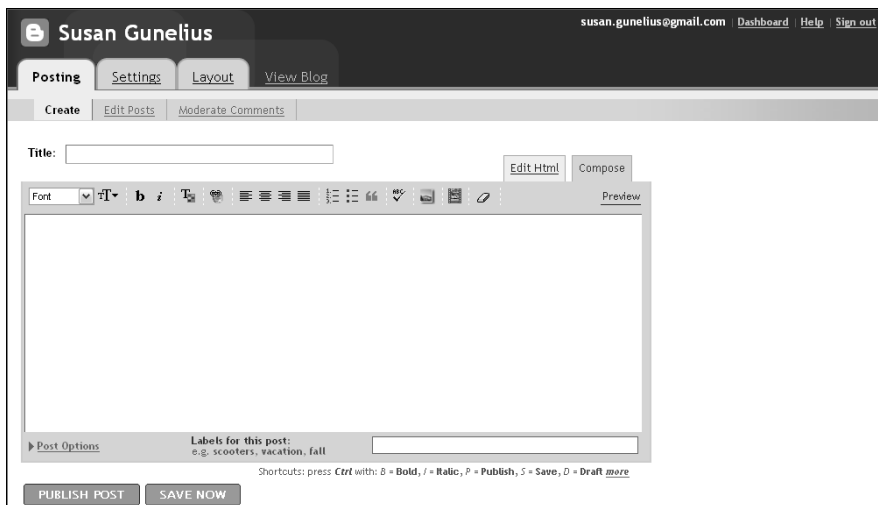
Susan Gunelius

susan.gunelius@gmail.com | Dashboard | Help | Sign out

Posting Settings Layout View Blog

Create Edit Posts Moderate Comments

Title:

Edit Html Compose

Font

Preview

Post Options

Labels for this post:
e.g. scooters, vacation, fall

Shortcuts: press Ctrl with: B = Bold, I = Italic, P = Publish, S = Save, D = Draft more

PUBLISH POST SAVE NOW